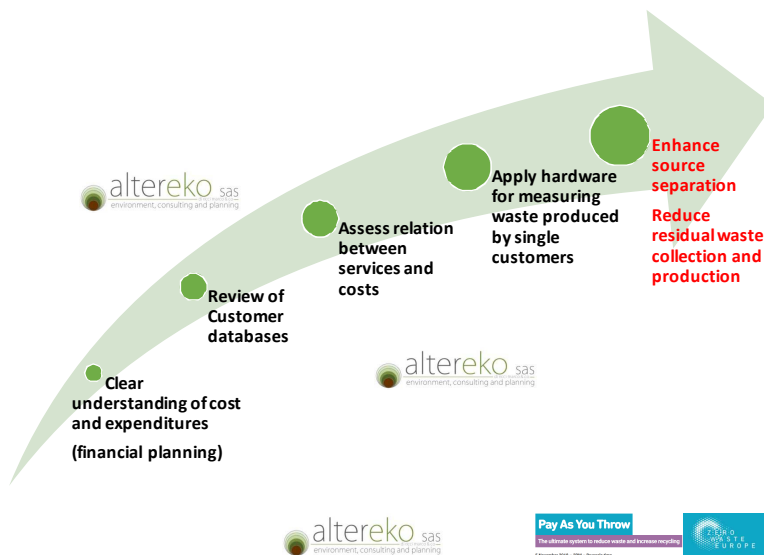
altereko sas
environment, consulting and planning

Clear understanding of cost and expenditures

(financial planning)

Review of Customer databases

Assess relation between services and costs

Apply hardware for measuring waste produced by single customers

Enhance source separation

Reduce residual waste collection and production

altereko sas
environment, consulting and planning

altereko sas
environment, consulting and planning

Pay As You Throw
The ultimate system to reduce waste and increase recycling

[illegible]

ZERO WASTE EUROPE